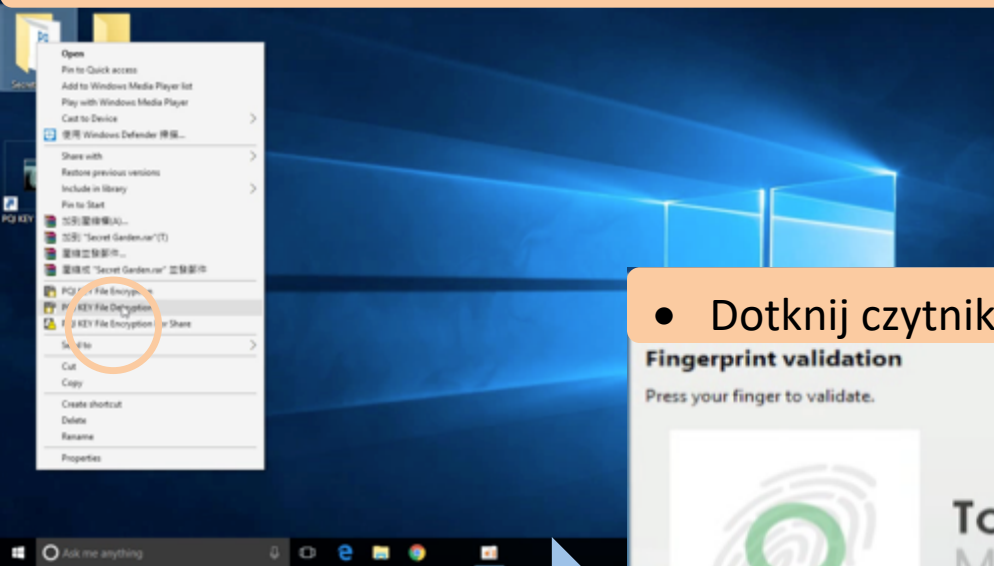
Secret

Open
Pin to Quick access
Add to Windows Media Player list
Play with Windows Media Player
Cast to Device
使用 Windows Defender 掃描...
Share with
Restore previous versions
Include in library
Pin to Start
加到壓縮檔(A)...
加到 "Secret Garden.rar"(T)
壓縮並寄發郵件...
壓縮成 "Secret Garden.rar" 並寄發郵件
PQI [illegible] File Encryption
P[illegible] KEY File Decryption
P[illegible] KEY File Encryption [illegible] Share
Se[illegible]d to
Cut
Copy
Create shortcut
Delete
Rename
Properties

PQI KEY

• Dotknij czytnik

Fingerprint validation
Press your finger to validate.

To
M

Ask me anything